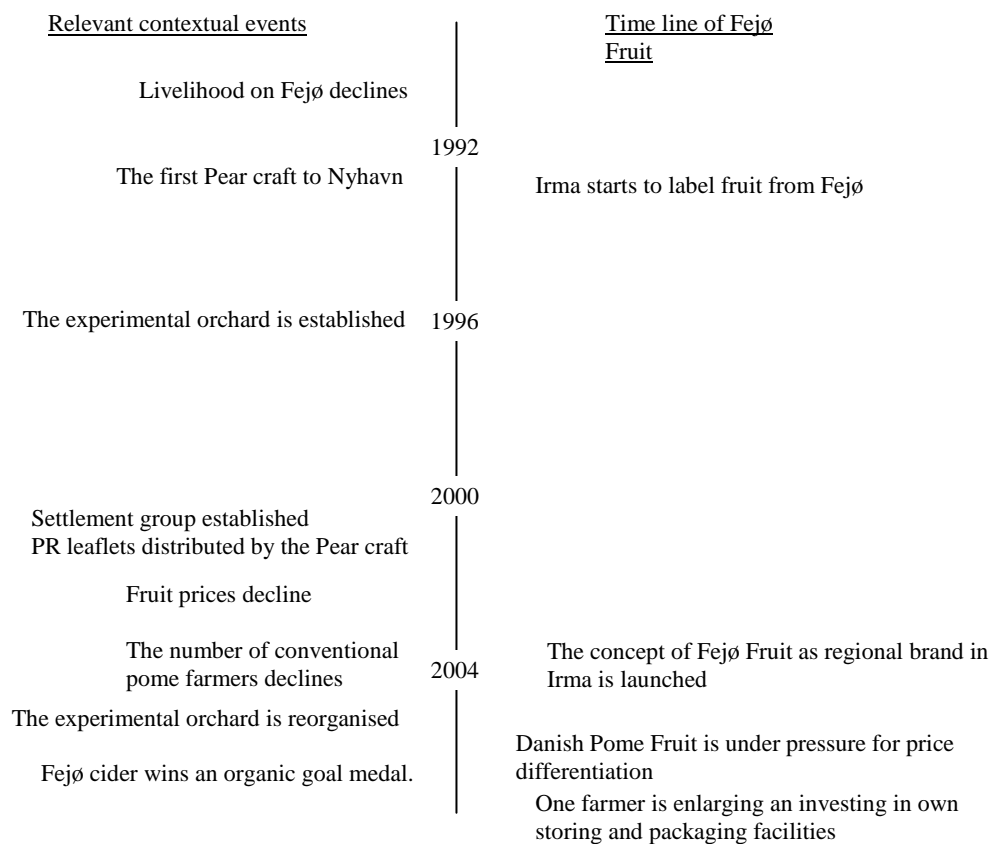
Relevant contextual events

Time line of Fejø Fruit

Livelihood on Fejø declines

1992

The first Pear craft to Nyhavn

Irma starts to label fruit from Fejø

The experimental orchard is established

1996

2000

Settlement group established
PR leaflets distributed by the Pear craft

Fruit prices decline

The number of conventional pome farmers declines

2004

The concept of Fejø Fruit as regional brand in Irma is launched

The experimental orchard is reorganised

Danish Pome Fruit is under pressure for price differentiation

Fejø cider wins an organic goal medal.

One farmer is enlarging an investing in own storing and packaging facilities